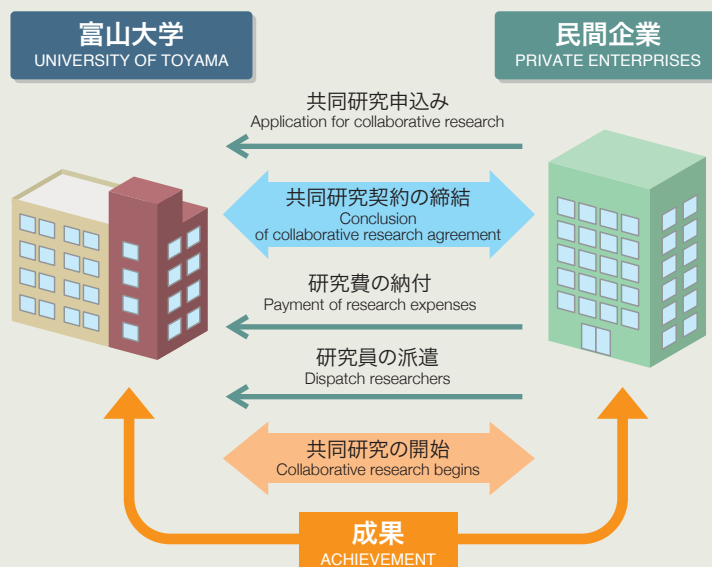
富山大学
UNIVERSITY OF TOYAMA

民間企業
PRIVATE ENTERPRISES

共同研究申込み
Application for collaborative research

共同研究契約の締結
Conclusion of collaborative research agreement

研究費の納付
Payment of research expenses

研究員の派遣
Dispatch researchers

共同研究の開始
Collaborative research begins

成果
ACHIEVEMENT